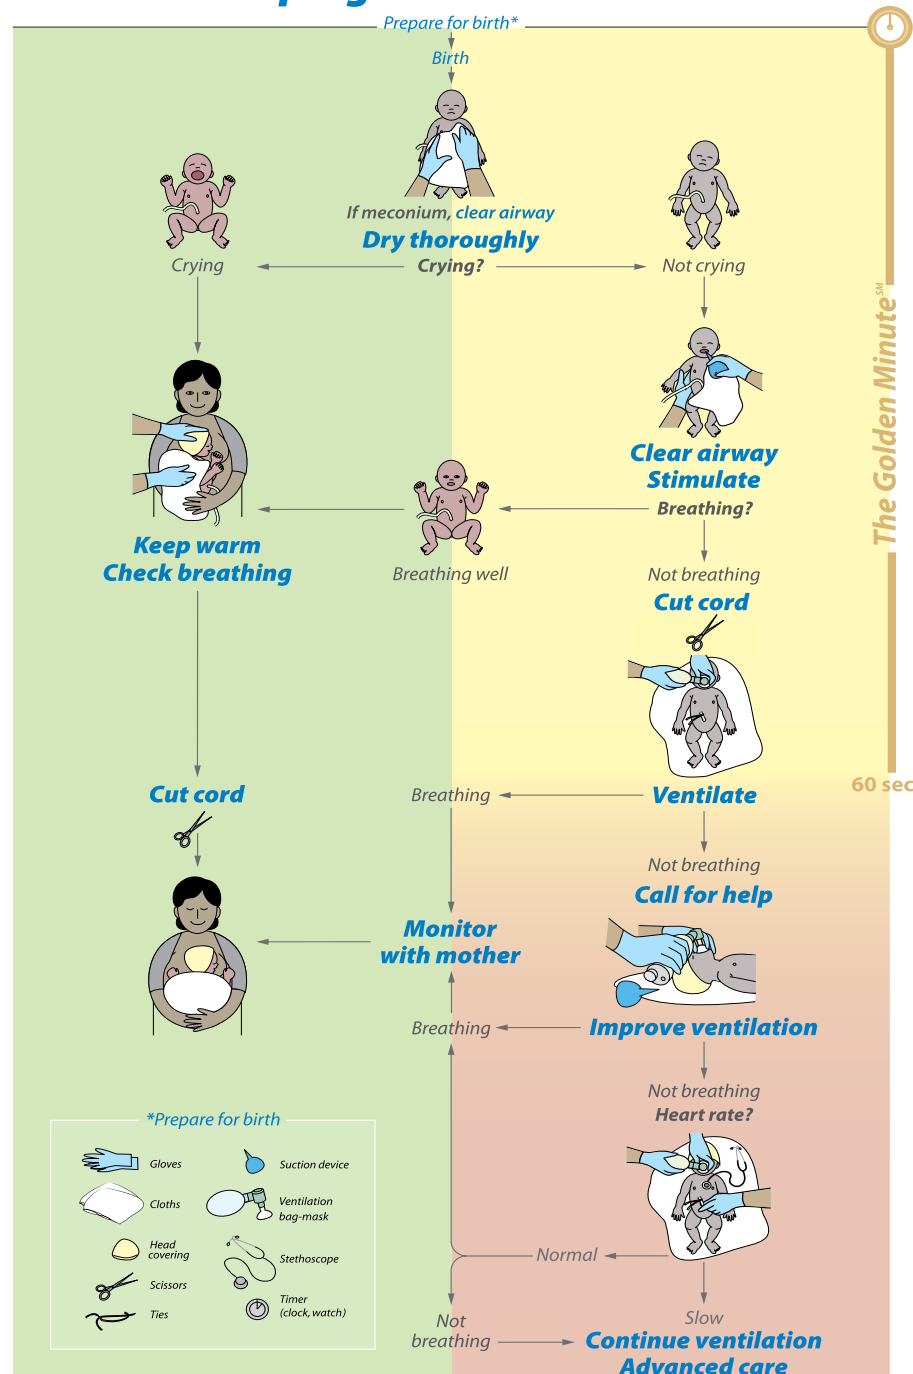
Prepare for birth*

Birth

If meconium, clear airway

Dry thoroughly

Crying

Crying?

Not crying

Clear airway
Stimulate

Breathing?

Keep warm
Check breathing

Breathing well

Not breathing

Cut cord

The Golden Minute℠

60 sec

Cut cord

Breathing

Ventilate

Not breathing

Call for help

Monitor with mother

Breathing

Improve ventilation

Not breathing

Heart rate?

*Prepare for birth

Gloves

Suction device

Cloths

Ventilation bag-mask

Head covering

Stethoscope

Scissors

Ties

Timer (clock, watch)

Normal

Slow

Not breathing

Continue ventilation

Advanced care